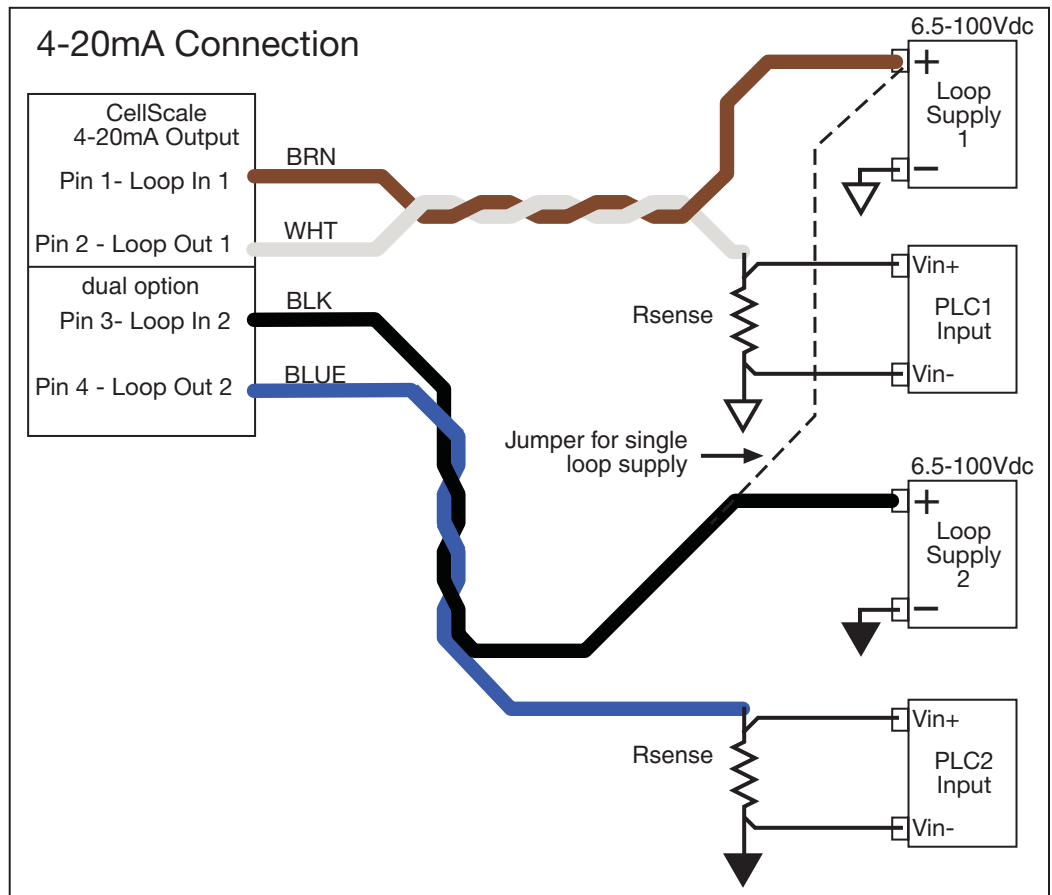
4-20mA Connection

CellScale
4-20mA Output

Pin 1- Loop In 1

Pin 2 - Loop Out 1

dual option

Pin 3- Loop In 2

Pin 4 - Loop Out 2

BRN

WHT

BLK

BLUE

6.5-100Vdc

+

Loop
Supply
1

−

Vin+

Rsense

PLC1
Input

Vin-

Jumper for single
loop supply

6.5-100Vdc

+

Loop
Supply
2

−

Vin+

Rsense

PLC2
Input

Vin-